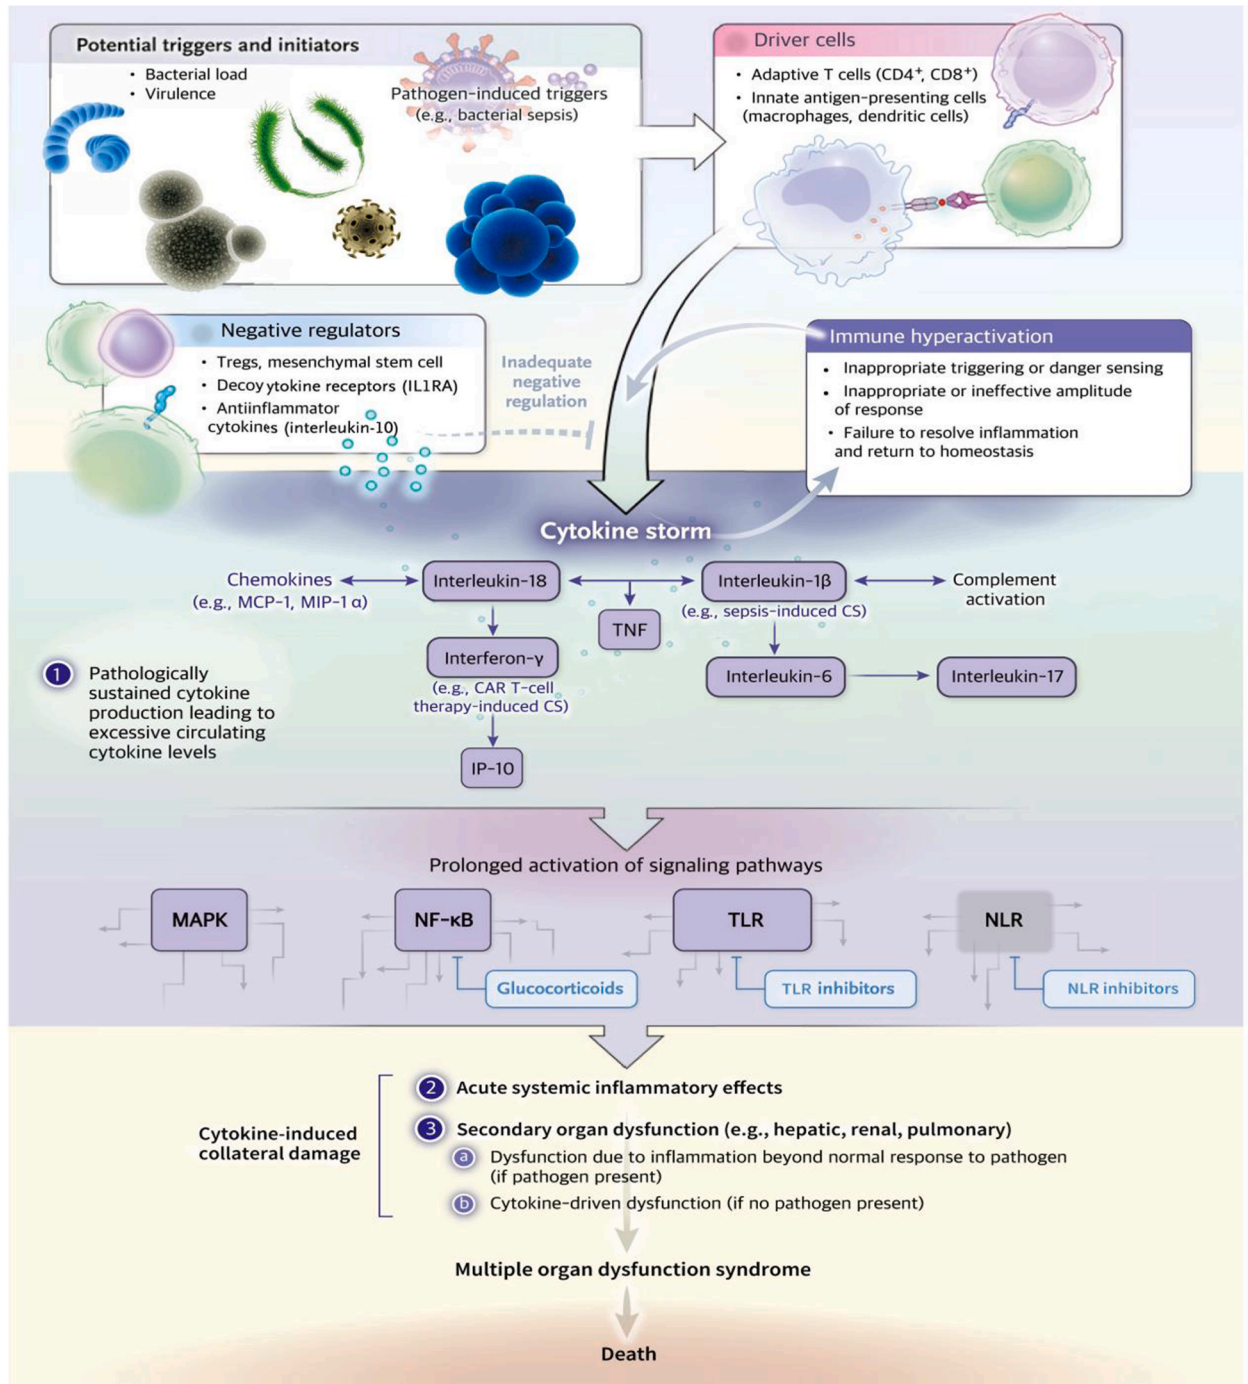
Potential triggers and initiators
• Bacterial load
• Virulence

Pathogen-induced triggers (e.g., bacterial sepsis)

Driver cells
• Adaptive T cells (CD4$^+$, CD8$^+$)
• Innate antigen-presenting cells (macrophages, dendritic cells)

Negative regulators
• Tregs, mesenchymal stem cell
• Decoy ytokine receptors (IL1RA)
• Antiinflammator cytokines (interleukin-10)

Inadequate negative regulation

Immune hyperactivation
• Inappropriate triggering or danger sensing
• Inappropriate or ineffective amplitude of response
• Failure to resolve inflammation and return to homeostasis

Cytokine storm

Chemokines (e.g., MCP-1, MIP-1 α)
Interleukin-18
Interleukin-1β (e.g., sepsis-induced CS)
Complement activation
TNF
Interferon-γ (e.g., CAR T-cell therapy-induced CS)
Interleukin-6
Interleukin-17
IP-10

1 Pathologically sustained cytokine production leading to excessive circulating cytokine levels

Prolonged activation of signaling pathways

MAPK
NF-κB
TLR
NLR
Glucocorticoids
TLR inhibitors
NLR inhibitors

Cytokine-induced collateral damage
2 Acute systemic inflammatory effects
3 Secondary organ dysfunction (e.g., hepatic, renal, pulmonary)
a Dysfunction due to inflammation beyond normal response to pathogen (if pathogen present)
b Cytokine-driven dysfunction (if no pathogen present)

Multiple organ dysfunction syndrome

Death